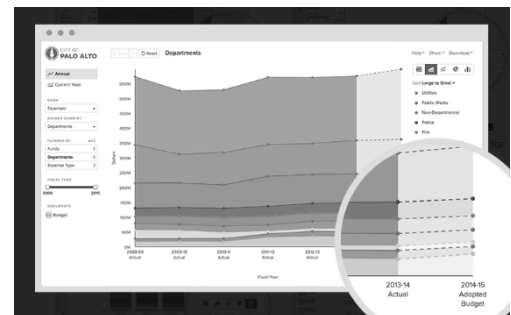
CITY OF
PALO ALTO

Reset
Departments

Help ▾ Share ▾ Download ▾

Annual
Current Year

SHOW
Expenses
BROKEN DOWN BY
Departments

FILTERED BY
Funds
Departments
Expense Type

FISCAL YEAR
2009
2015

DOCUMENTS
Budget

Sort Large to Small ▾
Utilities
Public Works
Non-Departmental
Police
Fire

Dollars

550M
500M
450M
400M
350M
300M
250M
200M
150M
100M
50M
0M

2008-09
Actual
2009-10
Actual
2010-11
Actual
2011-12
Actual
2012-13
Actual

Fiscal Year

2013-14
Actual

2014-15
Adopted
Budget